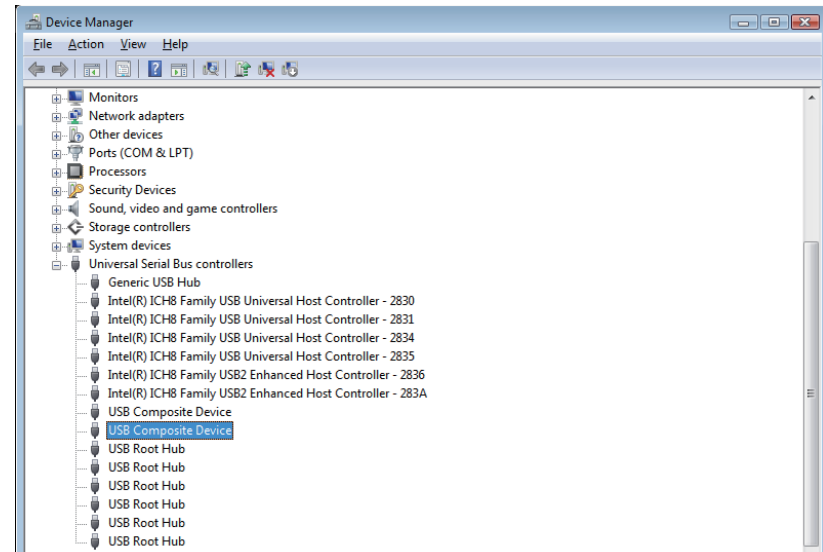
Device Manager

File Action View Help

Monitors
Network adapters
Other devices
Ports (COM & LPT)
Processors
Security Devices
Sound, video and game controllers
Storage controllers
System devices
Universal Serial Bus controllers
Generic USB Hub
Intel(R) ICH8 Family USB Universal Host Controller - 2830
Intel(R) ICH8 Family USB Universal Host Controller - 2831
Intel(R) ICH8 Family USB Universal Host Controller - 2834
Intel(R) ICH8 Family USB Universal Host Controller - 2835
Intel(R) ICH8 Family USB2 Enhanced Host Controller - 2836
Intel(R) ICH8 Family USB2 Enhanced Host Controller - 283A
USB Composite Device
USB Composite Device
USB Root Hub
USB Root Hub
USB Root Hub
USB Root Hub
USB Root Hub
USB Root Hub